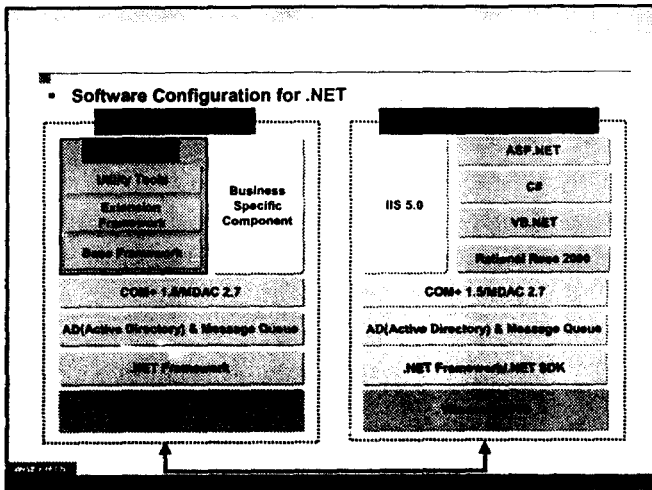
• Software Configuration for .NET

Utility Tools

Extension Framework

Base Framework

Business Specific Component

COM+ 1.5/MDAC 2.7

AD(Active Directory) & Message Queue

.NET Framework

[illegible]

IIS 5.0

ASP.NET

C#

VB.NET

Rational Rose 2000

COM+ 1.5/MDAC 2.7

AD(Active Directory) & Message Queue

.NET Framework/.NET SDK

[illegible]